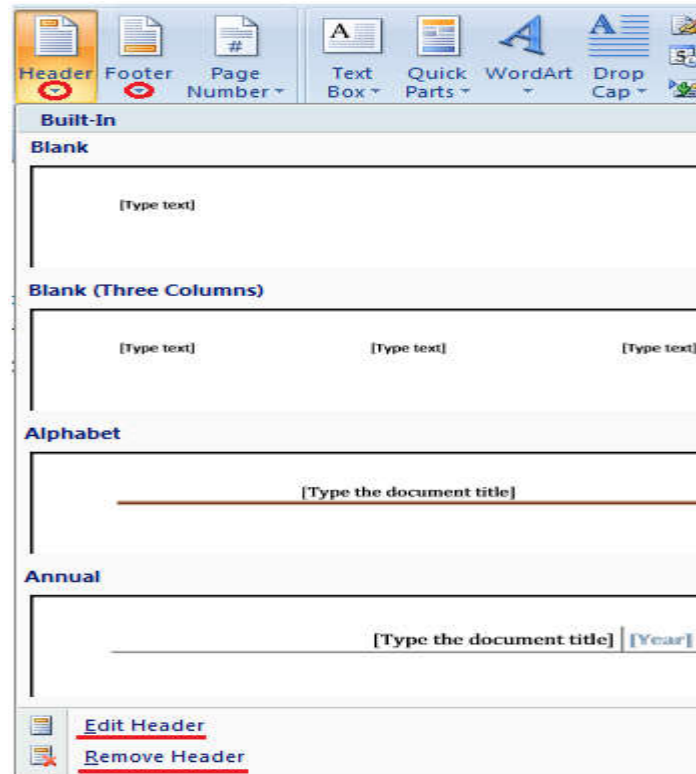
Header Footer Page Number Text Box Quick Parts WordArt Drop Cap

Built-In

Blank

[Type text]

Blank (Three Columns)

[Type text] [Type text] [Type text]

Alphabet

[Type the document title]

Annual

[Type the document title] [Year]

Edit Header

Remove Header